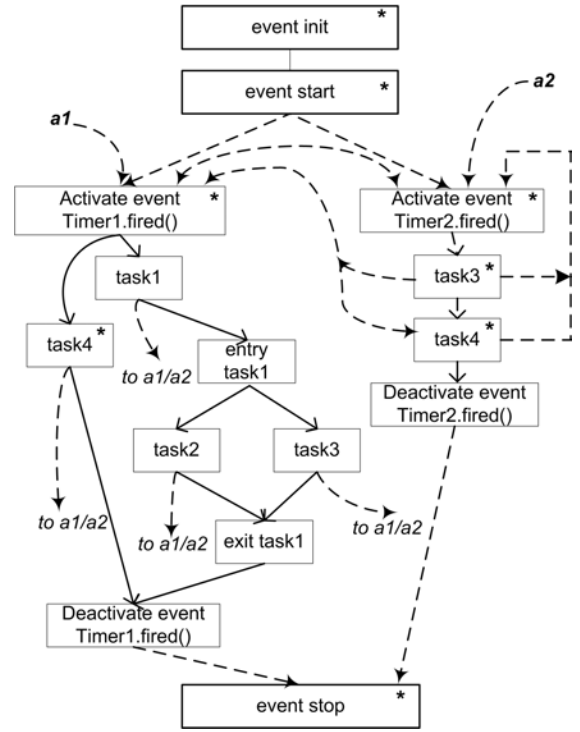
event init *

event start *

a1

a2

Activate event Timer1.fired() *

Activate event Timer2.fired() *

task1

task3 *

task4 *

task4 *

to a1/a2

entry task1

Deactivate event Timer2.fired()

task2

task3

to a1/a2

to a1/a2

to a1/a2

exit task1

Deactivate event Timer1.fired()

event stop *